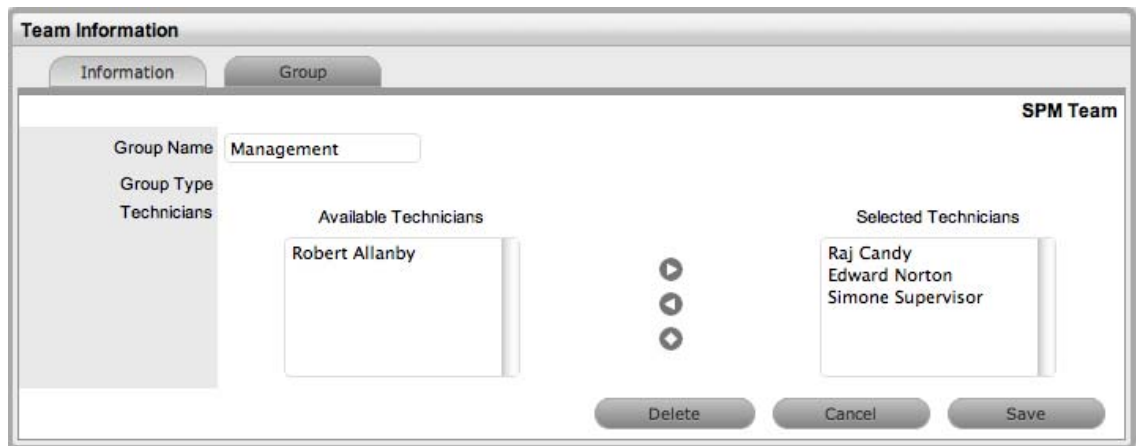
Team Information

Information

Group

SPM Team

Group Name Management

Group Type

Technicians

Available Technicians

Robert Allanby

Selected Technicians

Raj Candy
Edward Norton
Simone Supervisor

Delete

Cancel

Save